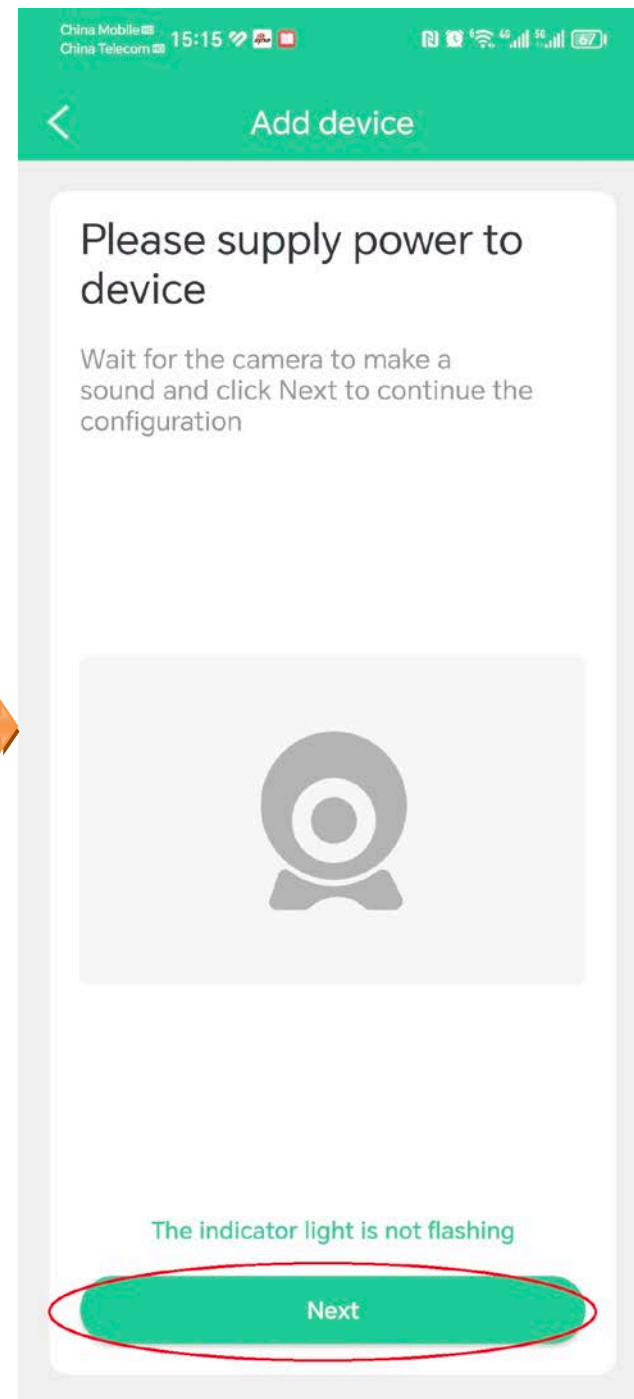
China Mobile
China Telecom
15:15

67

Add device

Please supply power to device

Wait for the camera to make a sound and click Next to continue the configuration

The indicator light is not flashing

Next